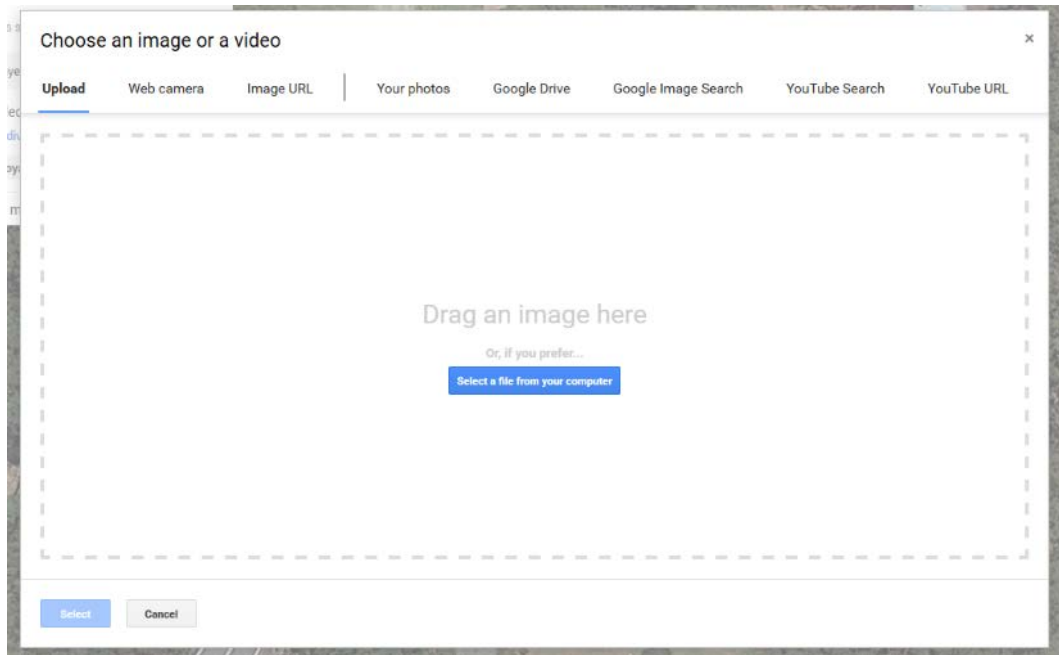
Choose an image or a video

×

Upload Web camera Image URL Your photos Google Drive Google Image Search YouTube Search YouTube URL

Drag an image here

Or, if you prefer...

Select a file from your computer

Select Cancel